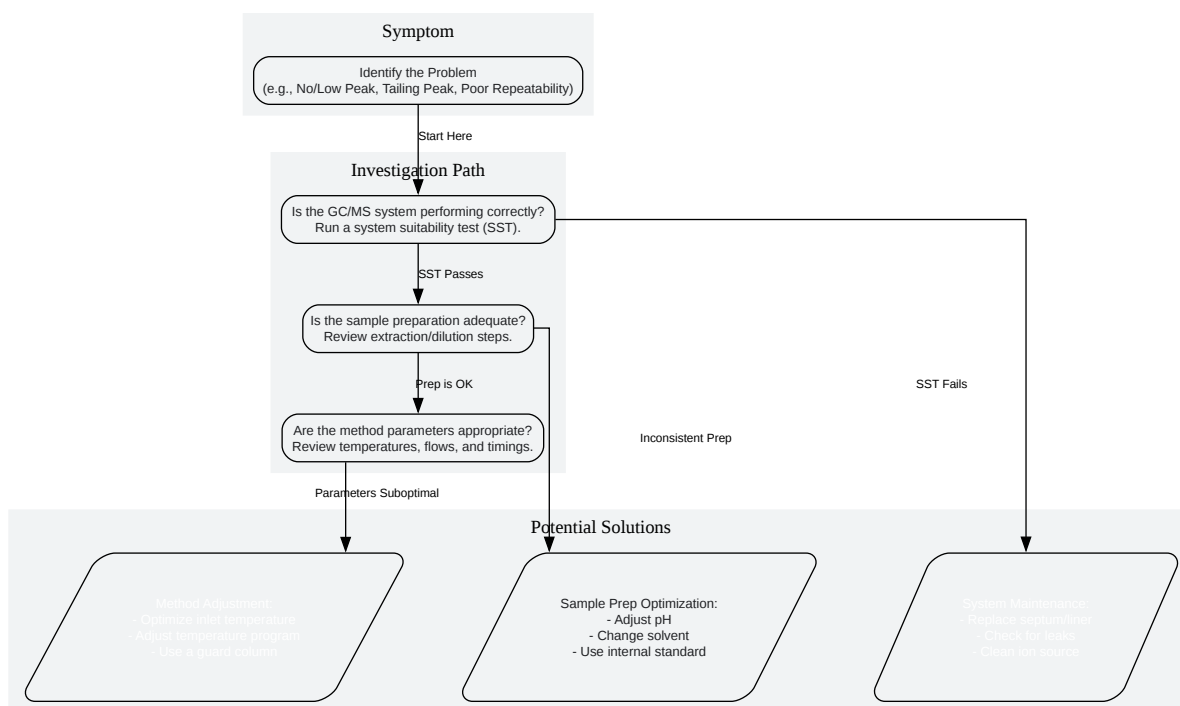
Symptom

Identify the Problem
(e.g., No/Low Peak, Tailing Peak, Poor Repeatability)

Start Here

Investigation Path

Is the GC/MS system performing correctly?
Run a system suitability test (SST).

SST Passes

Is the sample preparation adequate?
Review extraction/dilution steps.

Prep is OK

Are the method parameters appropriate?
Review temperatures, flows, and timings.

SST Fails

Inconsistent Prep

Parameters Suboptimal

Potential Solutions

Method Adjustment:
- Optimize inlet temperature
- Adjust temperature program
- Use a guard column

Sample Prep Optimization:
- Adjust pH
- Change solvent
- Use internal standard

System Maintenance:
- Replace septum/liner
- Check for leaks
- Clean ion source